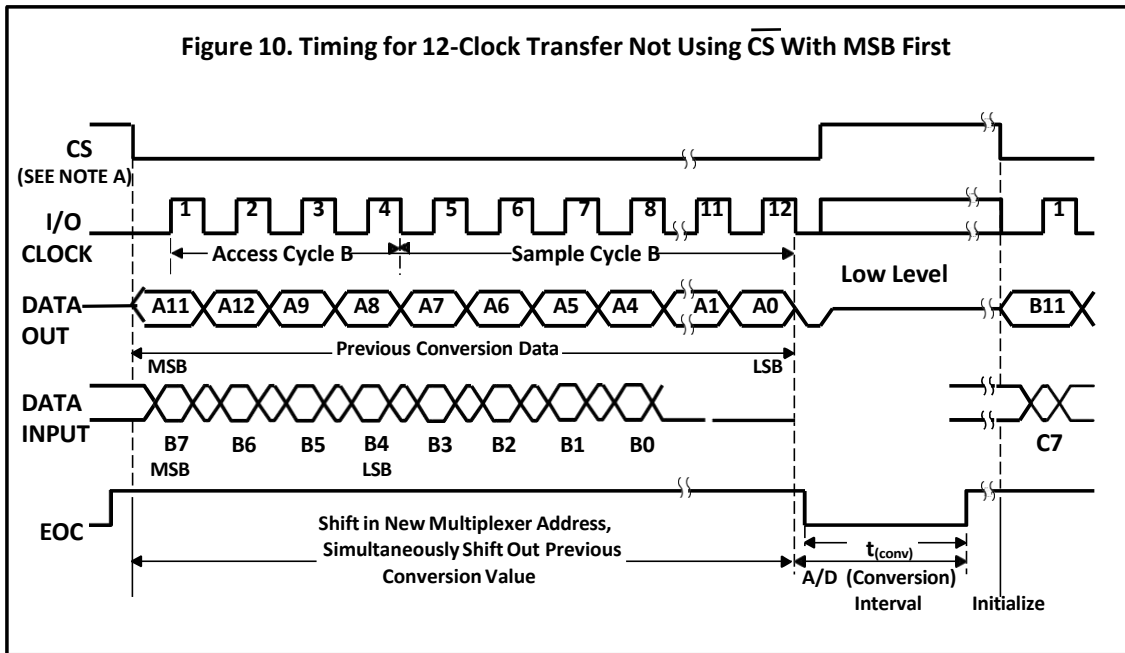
Figure 10. Timing for 12-Clock Transfer Not Using $\overline{CS}$ With MSB First

CS
(SEE NOTE A)

I/O
CLOCK

1 2 3 4 5 6 7 8 11 12 1

Access Cycle B
Sample Cycle B

Low Level

DATA
OUT

A11 A12 A9 A8 A7 A6 A5 A4 A1 A0 B11

MSB
Previous Conversion Data
LSB

DATA
INPUT

B7 B6 B5 B4 B3 B2 B1 B0 C7
MSB LSB

EOC

Shift in New Multiplexer Address, Simultaneously Shift Out Previous Conversion Value

$t_{(conv)}$

A/D (Conversion) Interval

Initialize